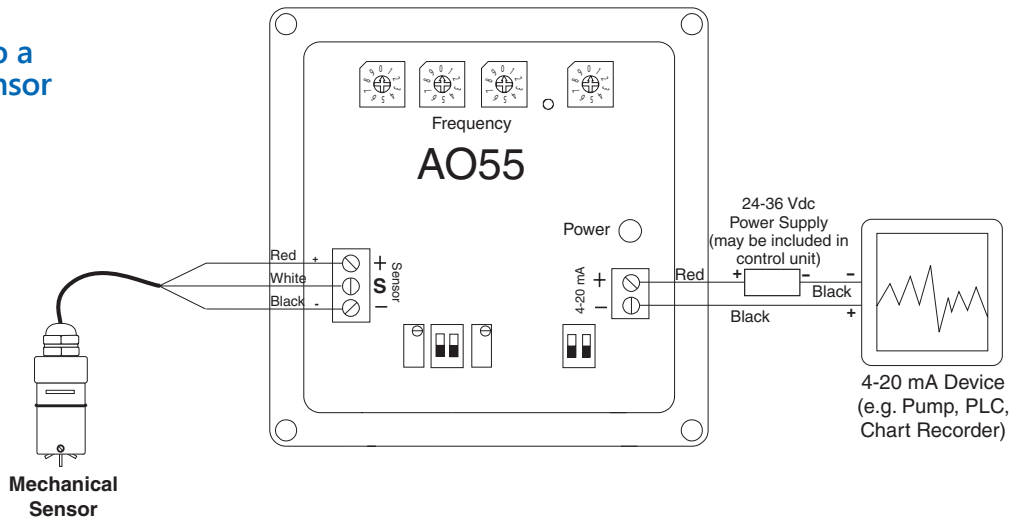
o a
nsor

Frequency

AO55

Power

24-36 Vdc
Power Supply
(may be included in control unit)

Red
White
Black

+
S
−

Sensor

4-20 mA

+
−

Red
Black
Black

4-20 mA Device
(e.g. Pump, PLC, Chart Recorder)

Mechanical
Sensor